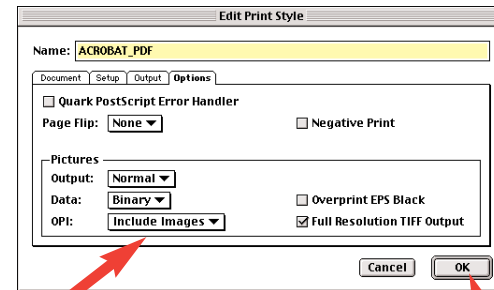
Edit Print Style

Name: ACROBAT_PDF

Document | Setup | Output | Options

Quark PostScript Error Handler

Page Flip: None

Negative Print

Pictures

Output: Normal

Data: Binary

Overprint EPS Black

OPI: Include Images

Full Resolution TIFF Output

Cancel

OK